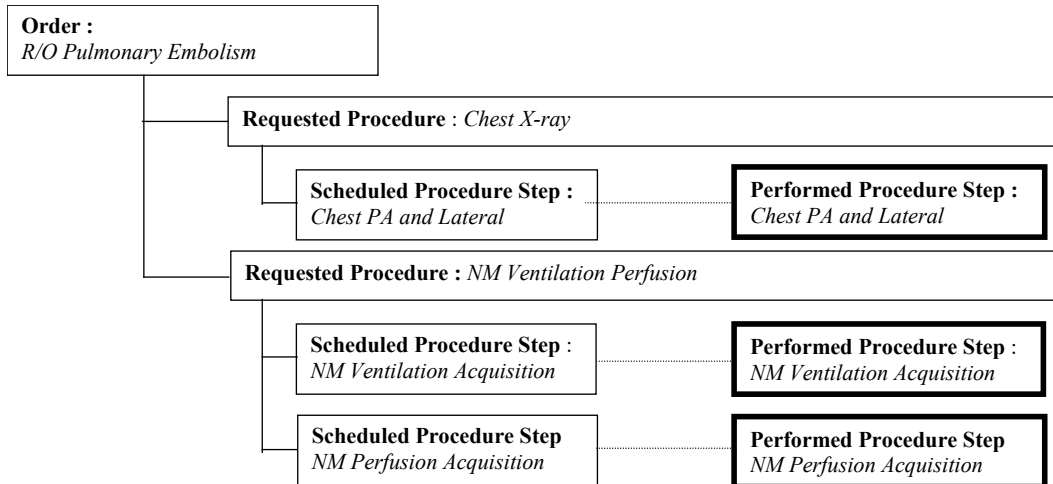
Order :
R/O Pulmonary Embolism

Requested Procedure : Chest X-ray

Scheduled Procedure Step :
Chest PA and Lateral

Performed Procedure Step :
Chest PA and Lateral

Requested Procedure : NM Ventilation Perfusion

Scheduled Procedure Step :
NM Ventilation Acquisition

Performed Procedure Step :
NM Ventilation Acquisition

Scheduled Procedure Step
NM Perfusion Acquisition

Performed Procedure Step
NM Perfusion Acquisition